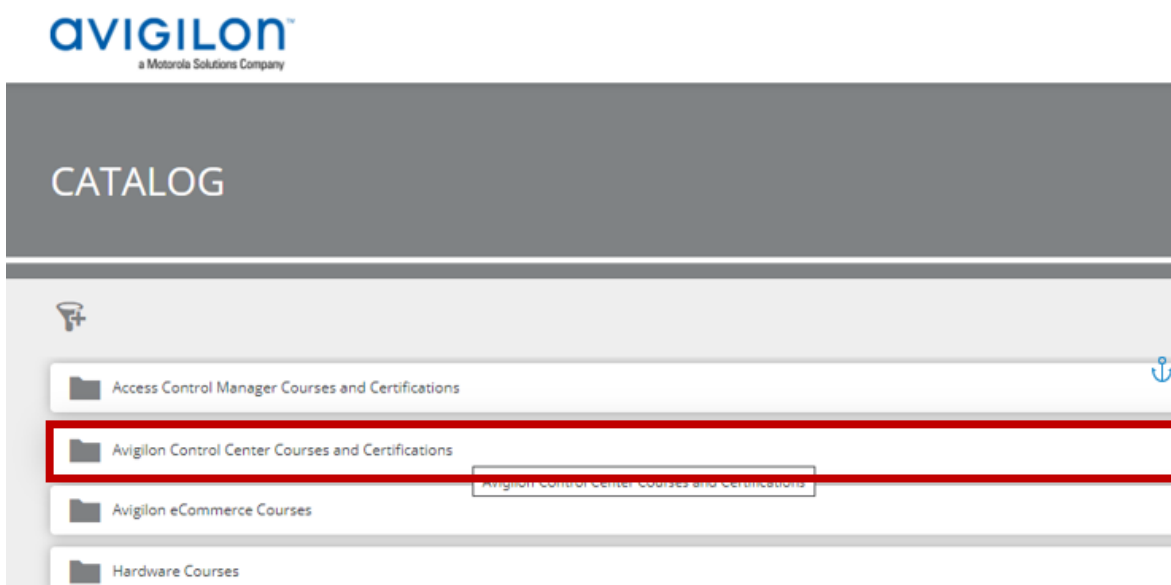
avigilon™
a Motorola Solutions Company

CATALOG

Access Control Manager Courses and Certifications

Avigilon Control Center Courses and Certifications

Avigilon Control Center Courses and Certifications

Avigilon eCommerce Courses

Hardware Courses